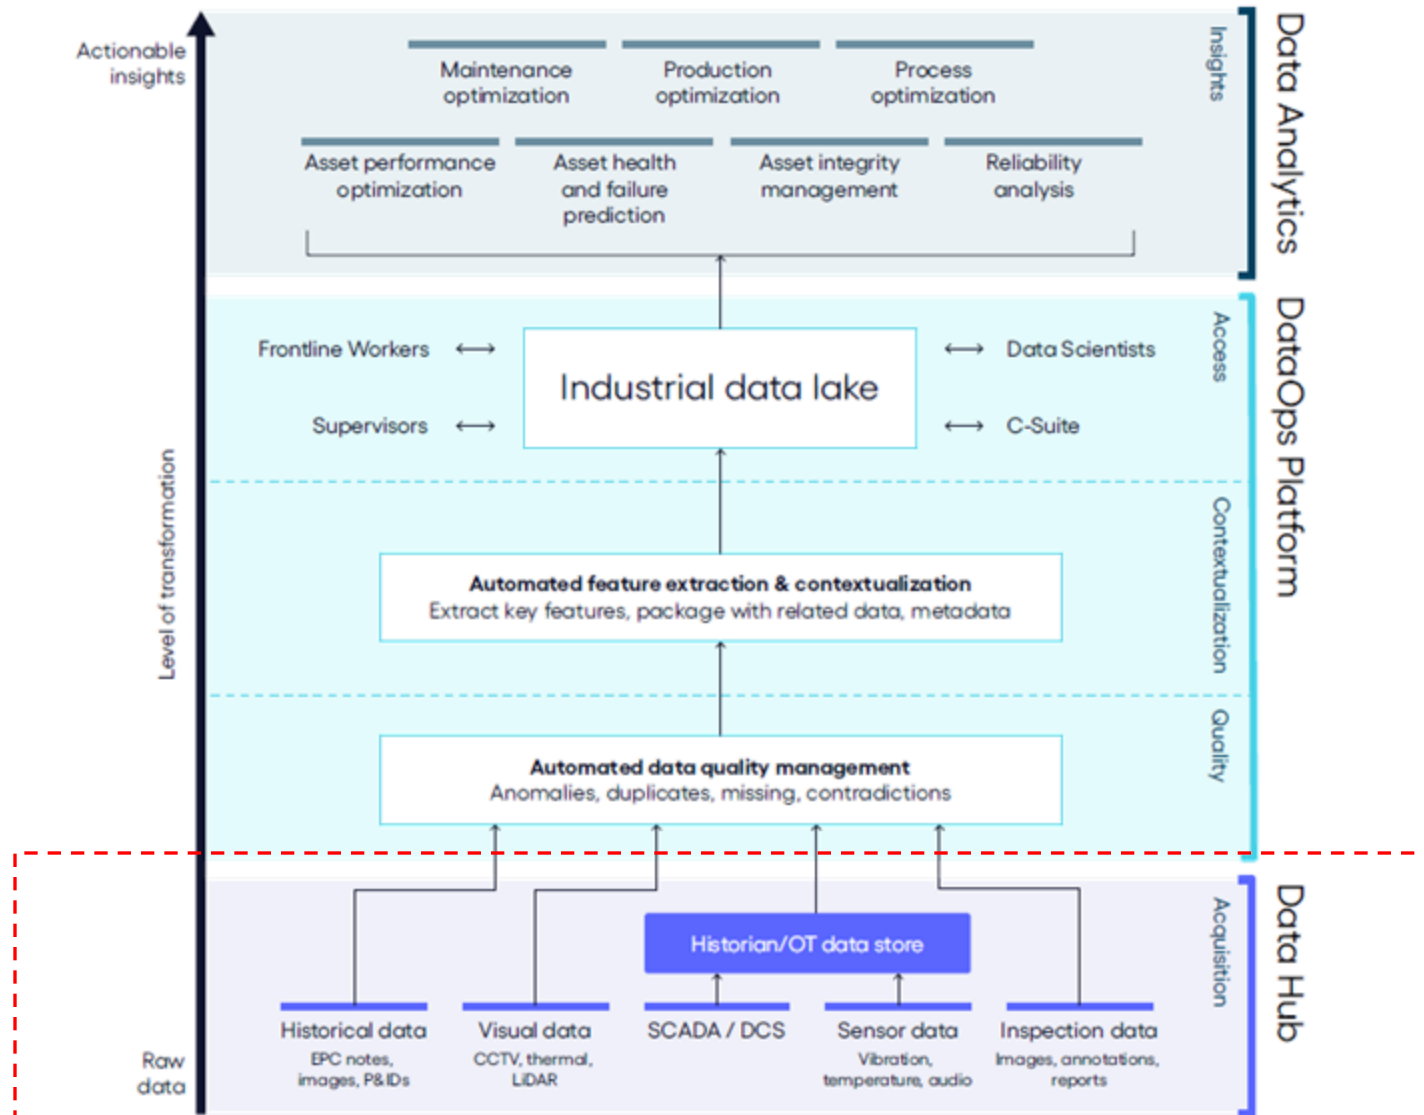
Actionable insights

Maintenance optimization

Production optimization

Process optimization

Asset performance optimization

Asset health and failure prediction

Asset integrity management

Reliability analysis

Insights

Data Analytics

Frontline Workers ⟷

Supervisors ⟷

Industrial data lake

⟷ Data Scientists

⟷ C-Suite

Access

Level of transformation

Automated feature extraction & contextualization
Extract key features, package with related data, metadata

Contextualization

DataOps Platform

Automated data quality management
Anomalies, duplicates, missing, contradictions

Quality

Historian/OT data store

Acquisition

Data Hub

Raw data

Historical data
EPC notes, images, P&IDs

Visual data
CCTV, thermal, LiDAR

SCADA / DCS

Sensor data
Vibration, temperature, audio

Inspection data
Images, annotations, reports